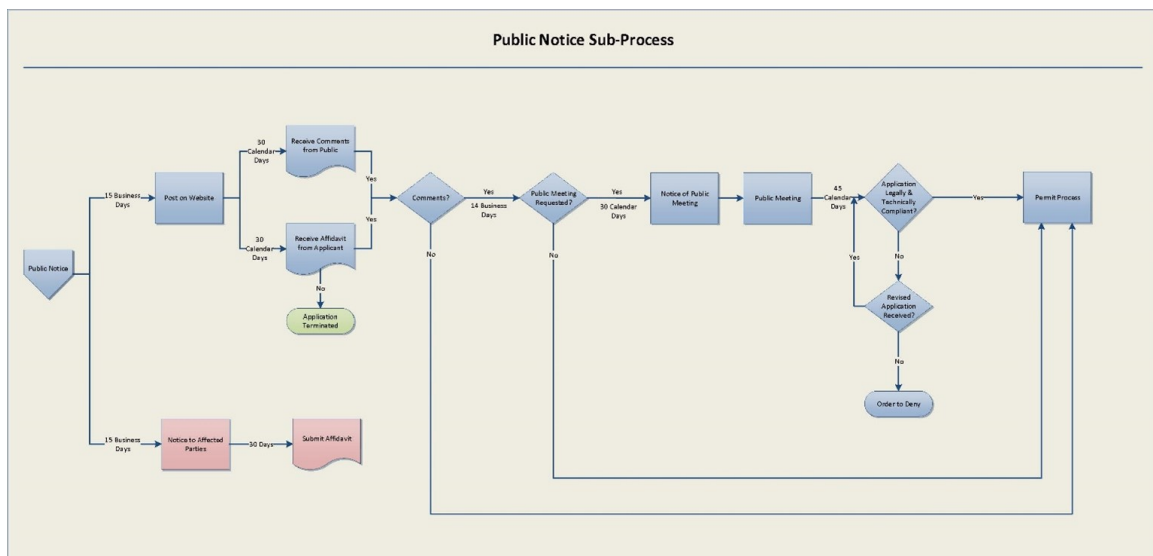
Public Notice Sub-Process

Public Notice

15 Business Days

Post on Website

30 Calendar Days

Receive Comments from Public

30 Calendar Days

Receive Affidavit from Applicant

No

Application Terminated

Yes

Yes

Comments?

No

Yes

14 Business Days

Public Meeting Requested?

No

Yes

30 Calendar Days

Notice of Public Meeting

Public Meeting

45 Calendar Days

Application Legally & Technically Compliant?

Yes

Permit Process

No

Yes

Revised Application Received?

No

Order to Deny

15 Business Days

Notice to Affected Parties

10 Days

Submit Affidavit